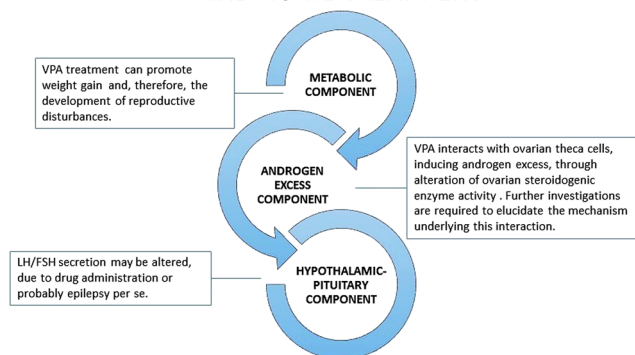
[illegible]

VPA treatment can promote weight gain and, therefore, the development of reproductive disturbances.

METABOLIC COMPONENT

VPA interacts with ovarian theca cells, inducing androgen excess, through alteration of ovarian steroidogenic enzyme activity . Further investigations are required to elucidate the mechanism underlying this interaction.

ANDROGEN EXCESS COMPONENT

LH/FSH secretion may be altered, due to drug administration or probably epilepsy per se.

HYPOTHALAMIC-PITUITARY COMPONENT